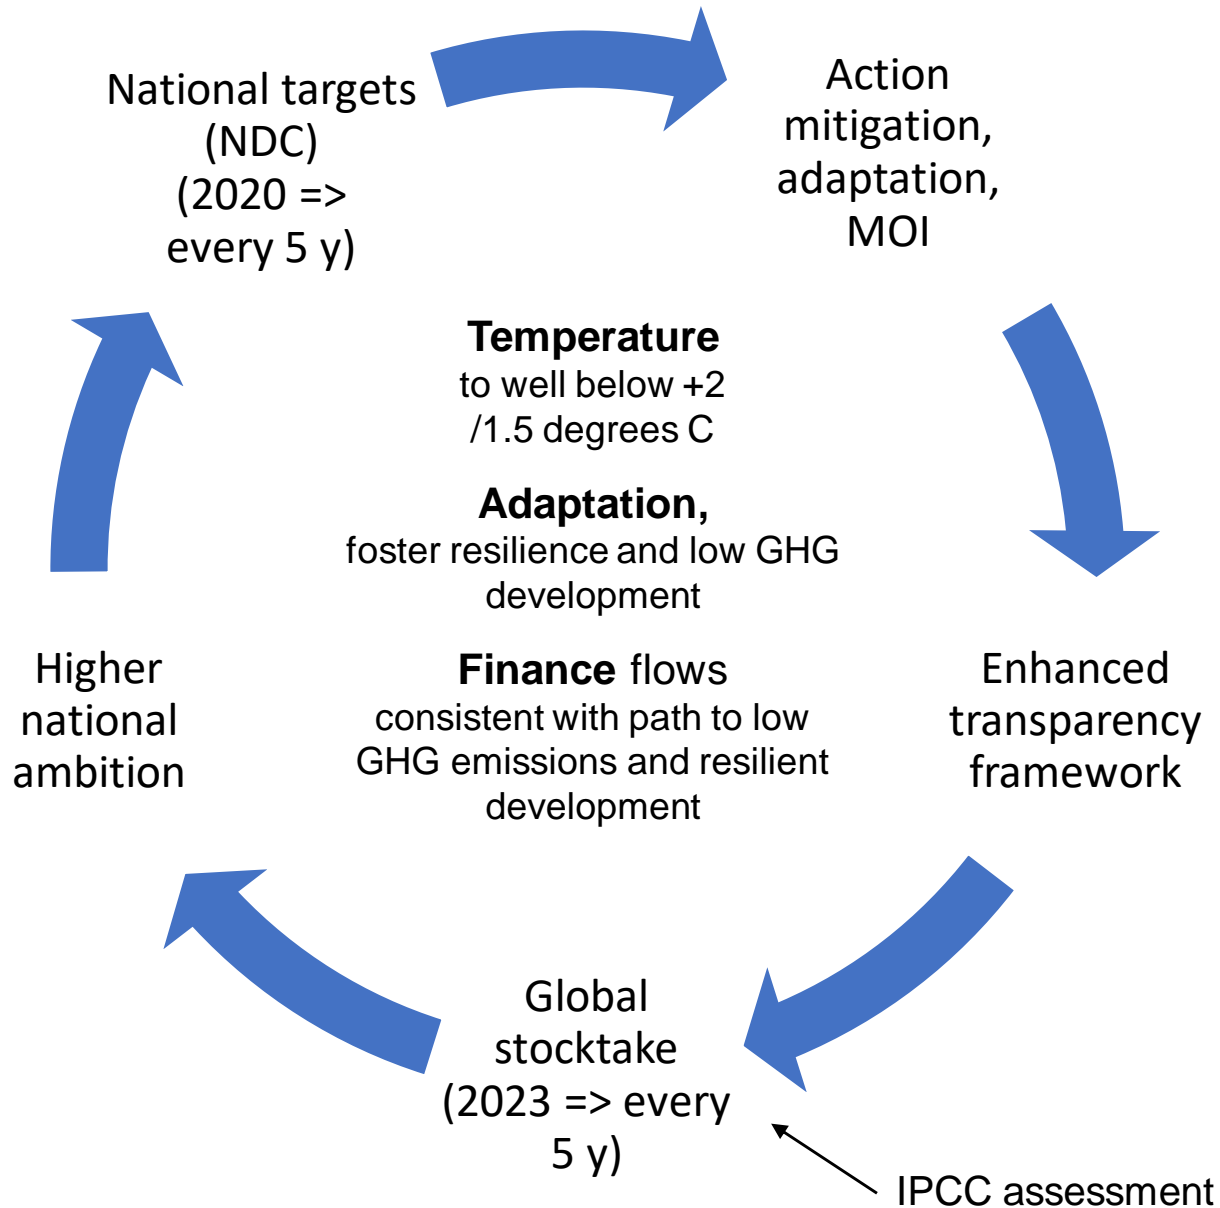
National targets (NDC) (2020 => every 5 y)

Action mitigation, adaptation, MOI

Temperature to well below +2 /1.5 degrees C

Adaptation, foster resilience and low GHG development

Finance flows consistent with path to low GHG emissions and resilient development

Higher national ambition

Enhanced transparency framework

Global stocktake (2023 => every 5 y)

IPCC assessment